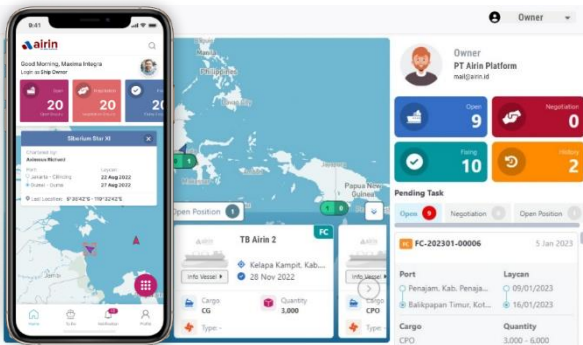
9:41

airin

Good Morning, Maxima Integra
Login as Ship Owner

Open 20
Negotiation 20
20

Siberium Star XI
Chartered by
Antonius Richard
From
Jakarta - Cilincing
Laycan
22 Aug 2022
Bubat - Dumai
22 Aug 2022
Last Location: 6°30'42"S - 116°32'42"E

Home
Task
Notification
Profile

Owner

Papua Neu Guinea

Open Position 1

AIRIN
TB Airin 2
FC
Info Vessel
Kelapa Kampit, Kab...
28 Nov 2022
Cargo
CG
Quantity
3,000
Type -

Info Vessel
Cargo
CPO
Type -

Owner
PT Airin Platform
mail@airin.id

Open
9
Negotiation
20
Fixing
10
History
2

Pending Task
Open 9
Negotiation
Open Position

FC FC-202301-00006
5 Jan 2023
Port
Penajam, Kab. Penaja...
Balikpapan Timur, Kot...
Laycan
09/01/2023
16/01/2023
Cargo
CPO
Quantity
3,000 - 6,000